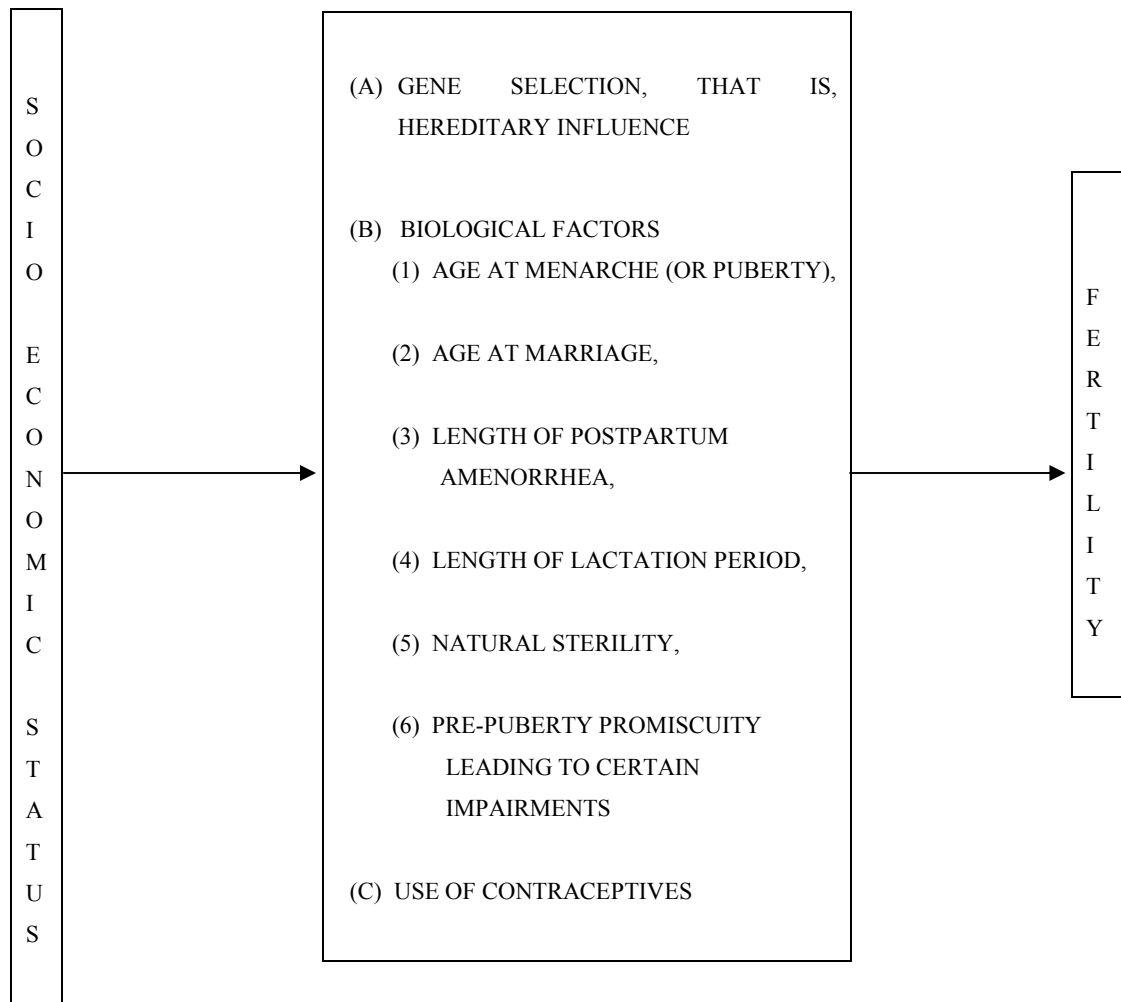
SOCIO ECONOMIC STATUS

(A) GENE SELECTION, THAT IS, HEREDITARY INFLUENCE

(B) BIOLOGICAL FACTORS
(1) AGE AT MENARCHE (OR PUBERTY),
(2) AGE AT MARRIAGE,
(3) LENGTH OF POSTPARTUM AMENORRHEA,
(4) LENGTH OF LACTATION PERIOD,
(5) NATURAL STERILITY,
(6) PRE-PUBERTY PROMISCUITY LEADING TO CERTAIN IMPAIRMENTS

(C) USE OF CONTRACEPTIVES

FERTILITY